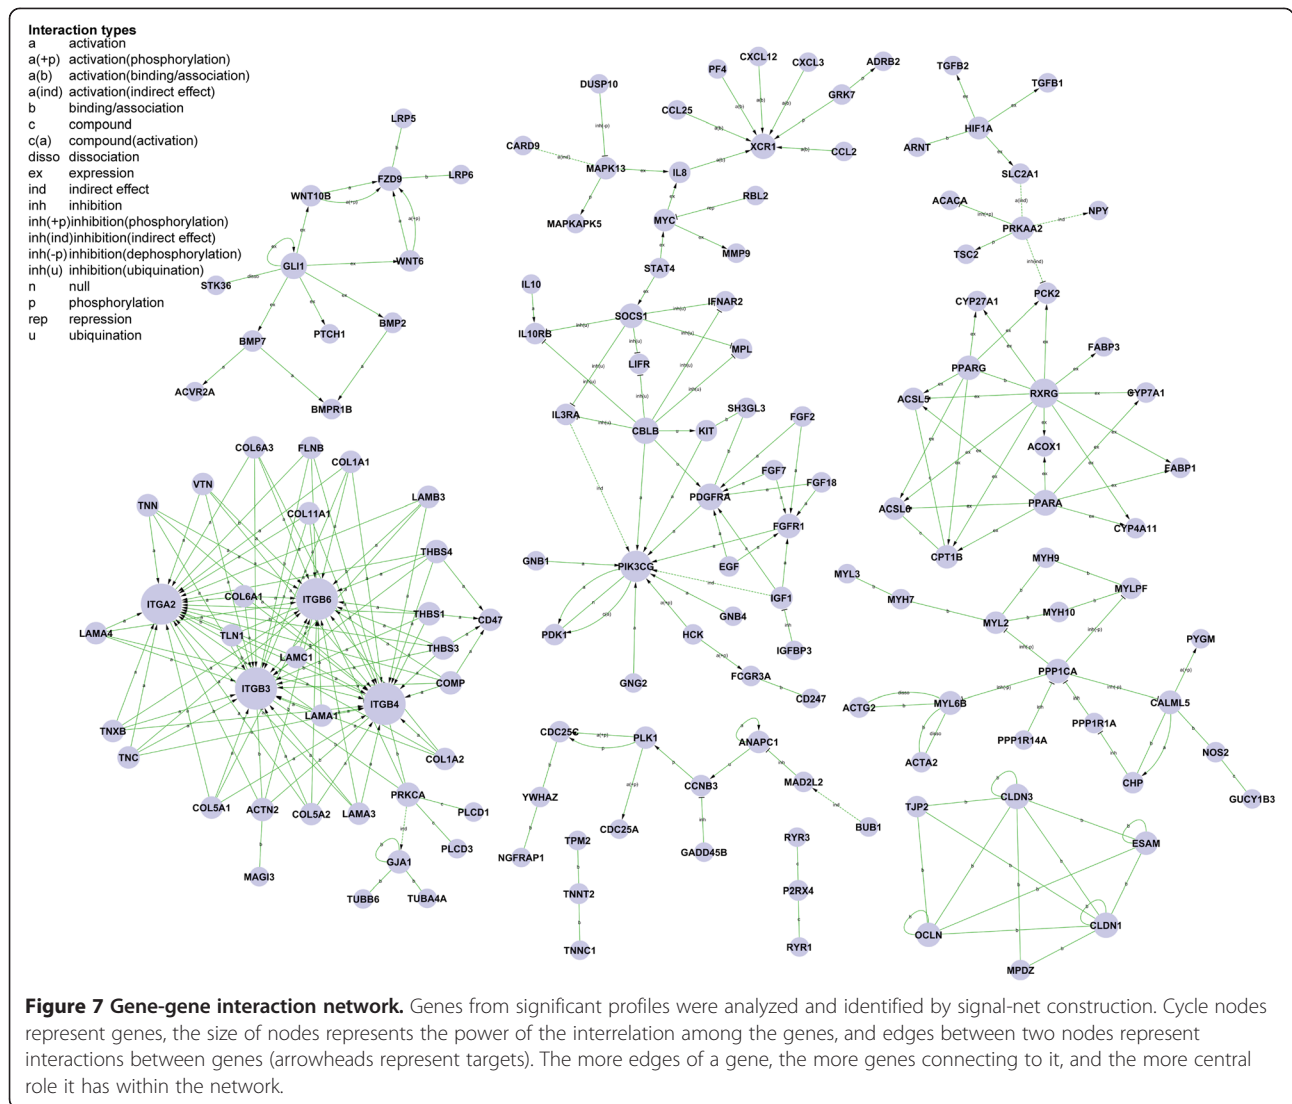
Interaction types

| | |
|---|---|
| a | activation |
| a(+p) | activation(phosphorylation) |
| a(b) | activation(binding/association) |
| a(ind) | activation(indirect effect) |
| b | binding/association |
| c | compound |
| c(a) | compound(activation) |
| disso | dissociation |
| ex | expression |
| ind | indirect effect |
| inh | inhibition |
| inh(+p) | inhibition(phosphorylation) |
| inh(ind) | inhibition(indirect effect) |
| inh(-p) | inhibition(dephosphorylation) |
| inh(u) | inhibition(ubiquination) |
| n | null |
| p | phosphorylation |
| rep | repression |
| u | ubiquination |

LRP5 FZD9 LRP6 WNT10B WNT6 GLI1 STK36 BMP7 PTCH1 BMP2 ACVR2A BMPR1B

DUSP10 PF4 CXCL12 CXCL3 ADRB2 GRK7 CCL25 CARD9 XCR1 CCL2 MAPK13 IL8 MAPKAPK5 MYC RBL2 MMP9 STAT4

TGFB2 TGFB1 HIF1A ARNT SLC2A1 ACACA PRKAA2 NPY TSC2 PCK2 CYP27A1 FABP3 PPARG RXRG ACSL5 CYP7A1 ACOX1 FABP1 ACSL6 PPARA CYP4A11 CPT1B

IL10 IL10RB SOCS1 IFNAR2 MPL LIFR IL3RA CBLB KIT SH3GL3 FGF2 FGF7 FGF18 PDGFRA FGFR1 EGF GNB1 PIK3CG IGF1 PDK1 GNB4 HCK IGFBP3 GNG2 FCGR3A CD247

COL6A3 FLNB COL1A1 VTN LAMB3 TNN COL11A1 THBS4 ITGA2 COL6A1 ITGB6 THBS1 CD47 LAMA4 TLN1 THBS3 LAMC1 ITGB3 COMP LAMA1 ITGB4 TNXB TNC COL1A2 PRKCA COL5A1 ACTN2 COL5A2 LAMA3 PLCD1 PLCD3 MAGI3 GJA1 TUBB6 TUBA4A

MYL3 MYH9 MYLPF MYH7 MYL2 MYH10 PYGM PPP1CA ACTG2 MYL6B CALML5 PPP1R14A PPP1R1A ACTA2 NOS2 CHP GUCY1B3

CDC25C PLK1 ANAPC1 YWHAZ CCNB3 MAD2L2 CDC25A BUB1 NGFRAP1 GADD45B TPM2 RYR3 TNNT2 P2RX4 TNNC1 RYR1

CLDN3 TJP2 ESAM CLDN1 OCLN MPDZ

**Figure 7 Gene-gene interaction network.** Genes from significant profiles were analyzed and identified by signal-net construction. Cycle nodes represent genes, the size of nodes represents the power of the interrelation among the genes, and edges between two nodes represent interactions between genes (arrowheads represent targets). The more edges of a gene, the more genes connecting to it, and the more central role it has within the network.